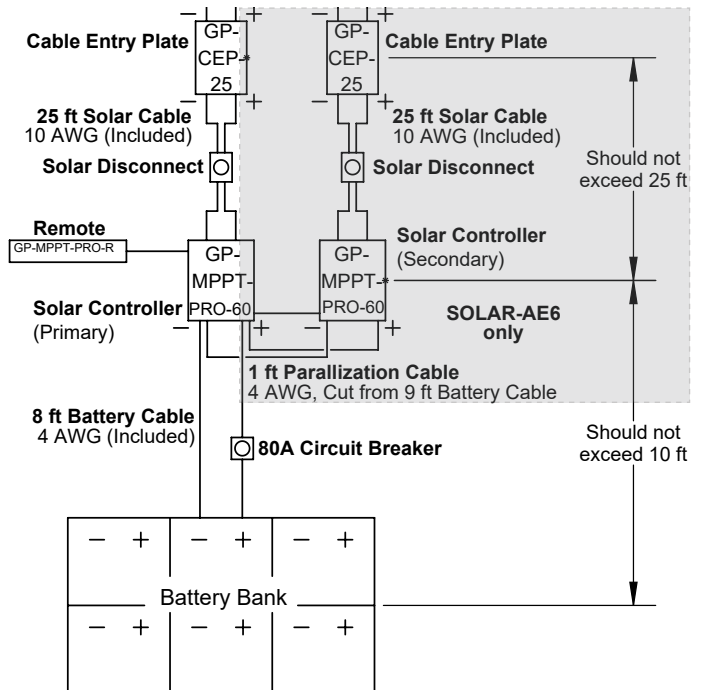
Cable Entry Plate
GP-CEP-25
GP-CEP-25
Cable Entry Plate

25 ft Solar Cable
10 AWG (Included)
25 ft Solar Cable
10 AWG (Included)

Should not exceed 25 ft

Solar Disconnect
Solar Disconnect

Remote
GP-MPPT-PRO-R

GP-MPPT-PRO-60
GP-MPPT-PRO-60

Solar Controller
(Secondary)

Solar Controller
(Primary)

SOLAR-AE6 only

1 ft Parallization Cable
4 AWG, Cut from 9 ft Battery Cable

8 ft Battery Cable
4 AWG (Included)

80A Circuit Breaker

Should not exceed 10 ft

− + − + − +
Battery Bank
− + − + − +